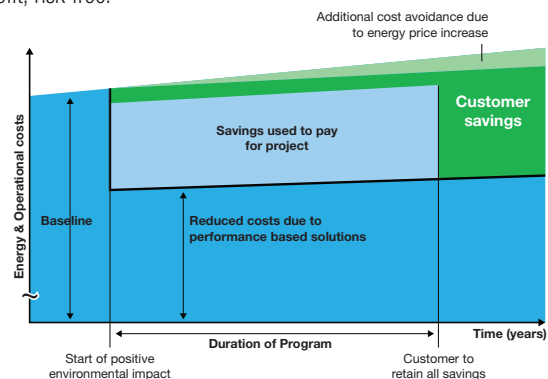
ront, risk-free.

Additional cost avoidance due to energy price increase

Customer savings

Savings used to pay for project

Energy & Operational costs

Baseline

Reduced costs due to performance based solutions

~

Time (years)

Duration of Program

Start of positive environmental impact

Customer to retain all savings